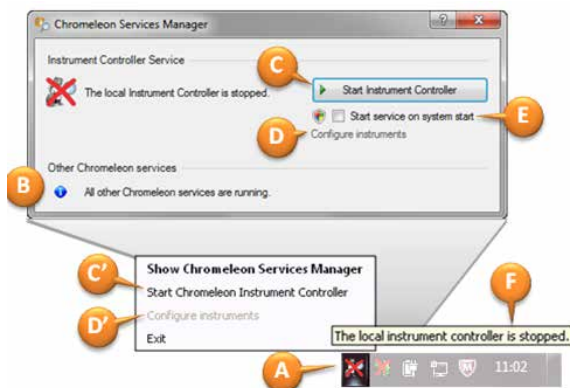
Chromeleon Services Manager

Instrument Controller Service

The local Instrument Controller is stopped.

C

Start Instrument Controller

Start service on system start

E

D

Configure instruments

Other Chromeleon services

B

All other Chromeleon services are running.

C'

Show Chromeleon Services Manager

Start Chromeleon Instrument Controller

D'

Configure instruments

Exit

F

The local instrument controller is stopped.

A

11:02